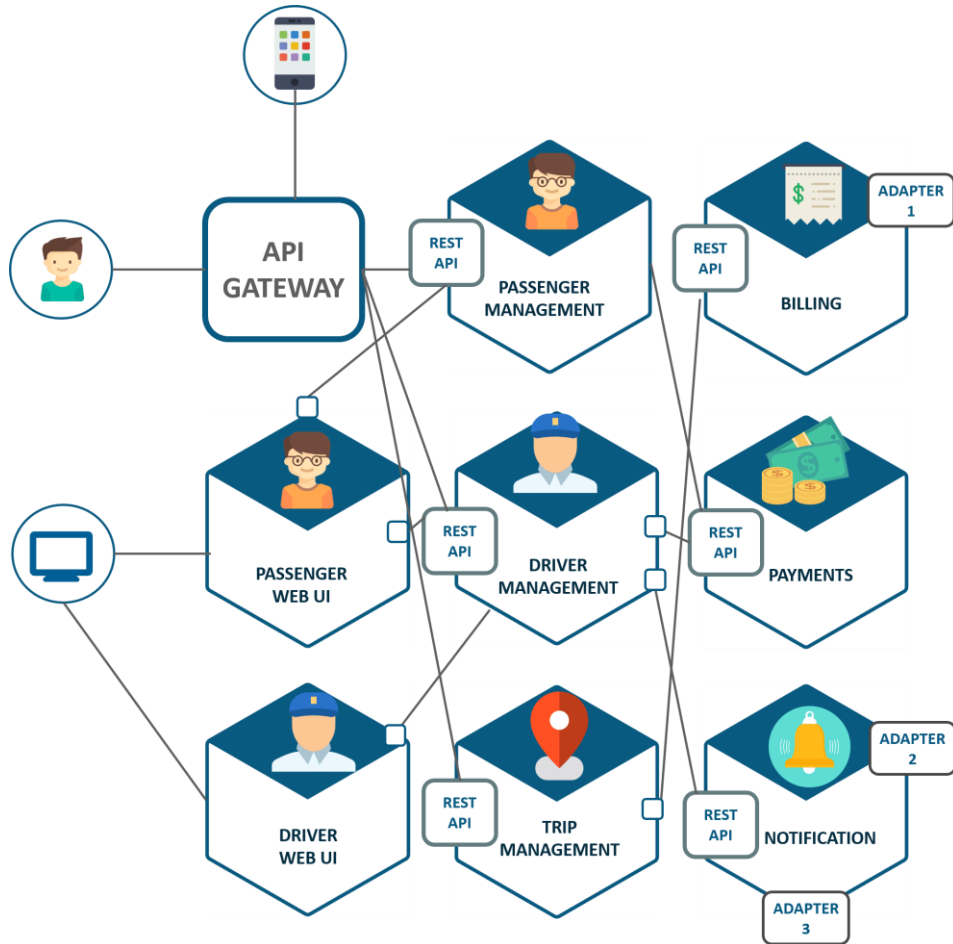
API GATEWAY

REST API

PASSENGER MANAGEMENT

REST API

BILLING

ADAPTER 1

PASSENGER WEB UI

REST API

DRIVER MANAGEMENT

REST API

PAYMENTS

DRIVER WEB UI

REST API

TRIP MANAGEMENT

REST API

NOTIFICATION

ADAPTER 2

ADAPTER 3